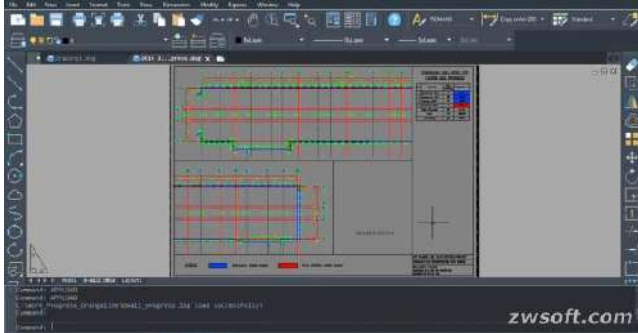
File Edit View Insert Format Tools Draw Dimension Modify Express Window Help

ByLayer

ByLayer

ByLayer

Standard

Drawing1.dwg

MODEL

LAYOUT1

Command: APPLOAD

Command: APPLOAD

Command:

Command:

zwsoft.com